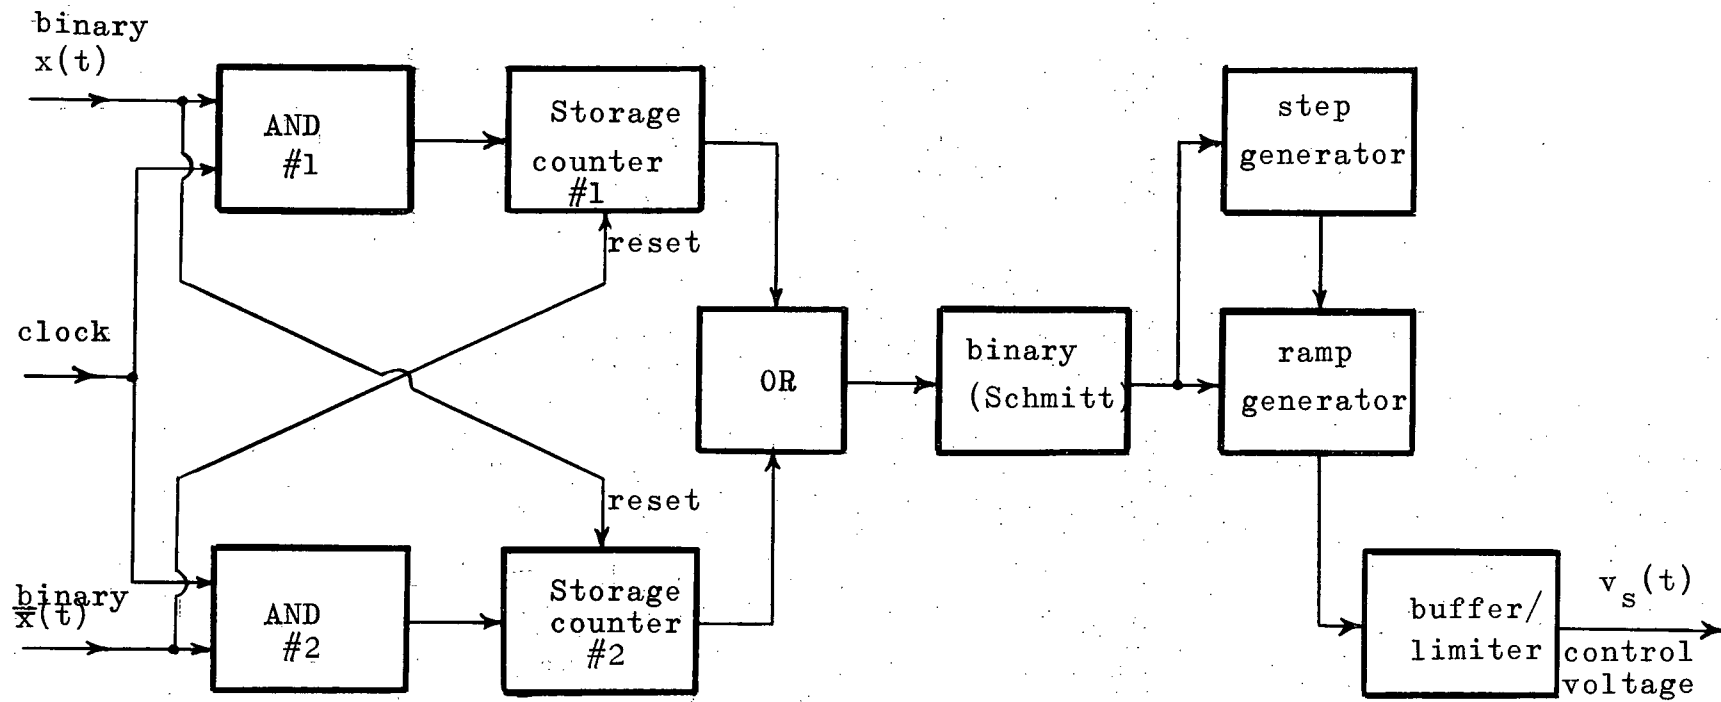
binary
x(t)

AND
#1

Storage
counter
#1

reset

clock

reset

binary
$\overline{x}(t)$

AND
#2

Storage
counter
#2

OR

binary
(Schmitt)

step
generator

ramp
generator

buffer/
limiter

$v_s(t)$

control
voltage